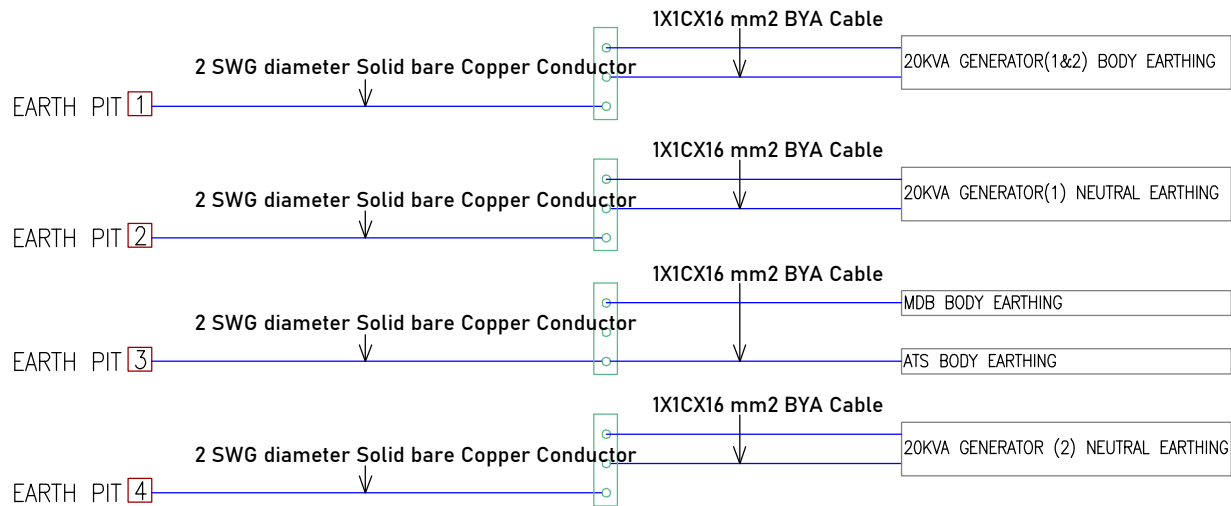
1X1CX16 mm2 BYA Cable

2 SWG diameter Solid bare Copper Conductor

20KVA GENERATOR(1&2) BODY EARTHING

EARTH PIT 1

1X1CX16 mm2 BYA Cable

2 SWG diameter Solid bare Copper Conductor

20KVA GENERATOR(1) NEUTRAL EARTHING

EARTH PIT 2

1X1CX16 mm2 BYA Cable

MDB BODY EARTHING

2 SWG diameter Solid bare Copper Conductor

EARTH PIT 3

ATS BODY EARTHING

1X1CX16 mm2 BYA Cable

2 SWG diameter Solid bare Copper Conductor

20KVA GENERATOR (2) NEUTRAL EARTHING

EARTH PIT 4